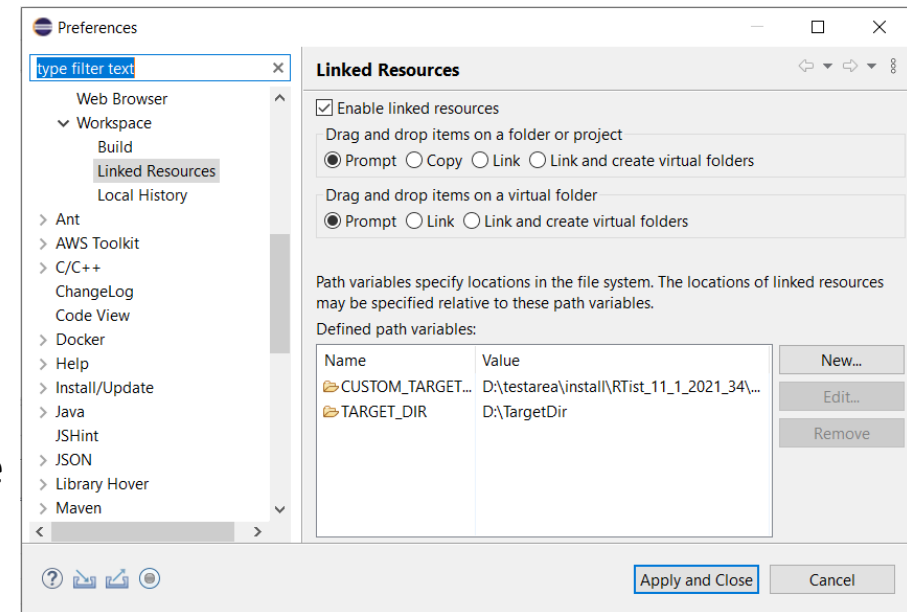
Preferences

type filter text

Web Browser
Workspace
Build
Linked Resources
Local History
Ant
AWS Toolkit
C/C++
ChangeLog
Code View
Docker
Help
Install/Update
Java
JSHint
JSON
Library Hover
Maven

Linked Resources

Enable linked resources

Drag and drop items on a folder or project
Prompt Copy Link Link and create virtual folders

Drag and drop items on a virtual folder
Prompt Link Link and create virtual folders

Path variables specify locations in the file system. The locations of linked resources may be specified relative to these path variables.

Defined path variables:

| Name | Value |
|---|---|
| CUSTOM_TARGET... | D:\testarea\install\RTist_11_1_2021_34\... |
| TARGET_DIR | D:\TargetDir |

New...
Edit...
Remove

Apply and Close
Cancel